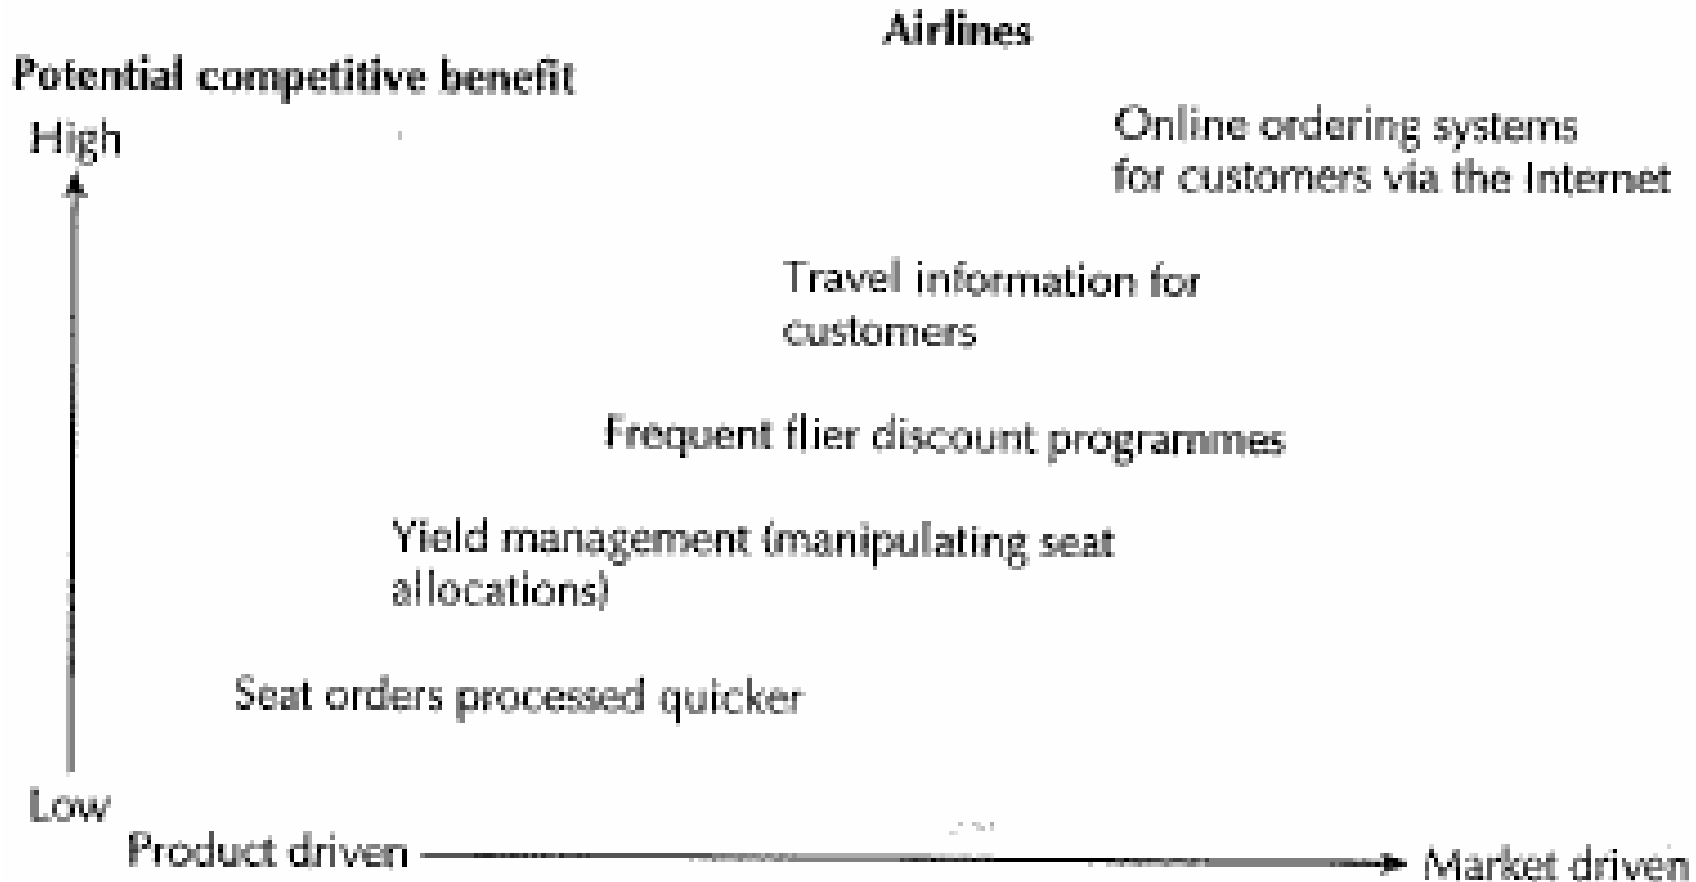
Airlines

Potential competitive benefit

High

Online ordering systems for customers via the Internet

Travel information for customers

Frequent flier discount programmes

Yield management (manipulating seat allocations)

Seat orders processed quicker

Low

Product driven

Market driven